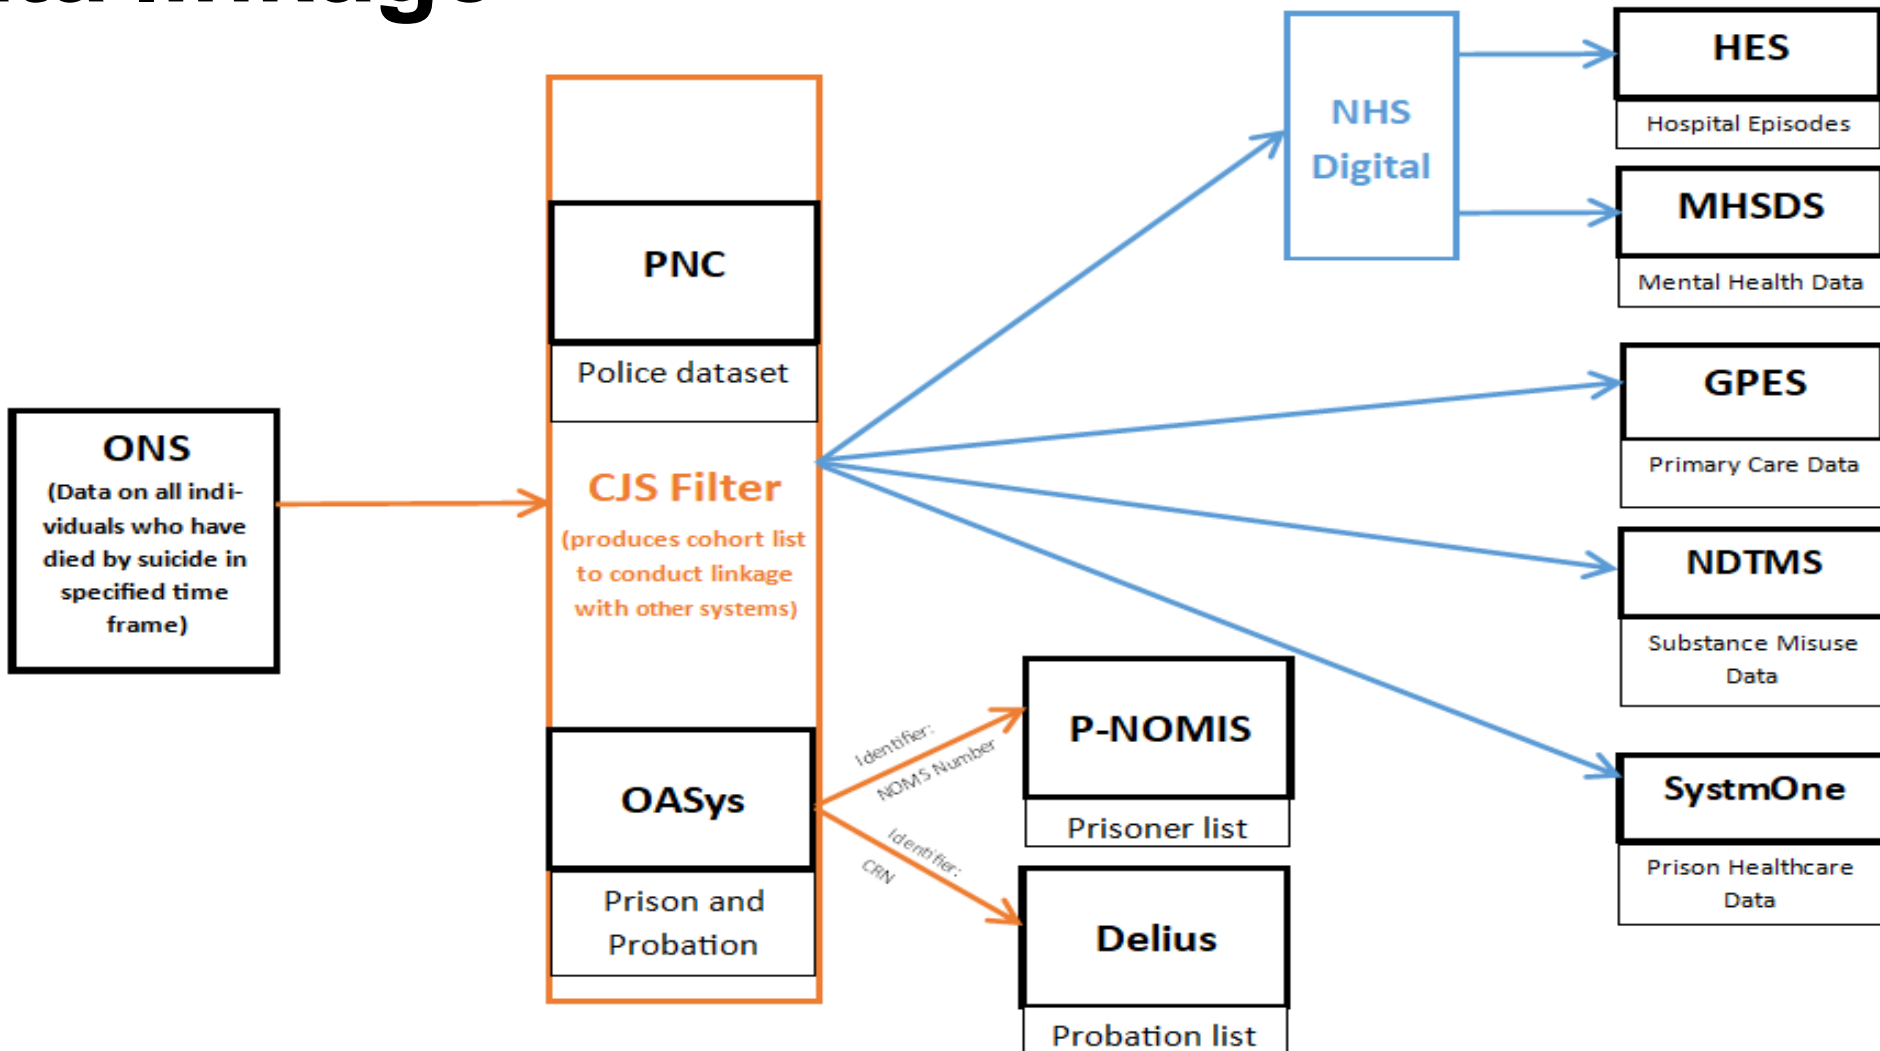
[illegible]

ONS
(Data on all individuals who have died by suicide in specified time frame)

PNC
Police dataset

CJS Filter
(produces cohort list to conduct linkage with other systems)

OASys
Prison and Probation

Identifier:
NOMS Number

Identifier:
CRN

P-NOMIS
Prisoner list

Delius
Probation list

NHS Digital

HES
Hospital Episodes

MHSDS
Mental Health Data

GPES
Primary Care Data

NDTMS
Substance Misuse Data

SystmOne
Prison Healthcare Data